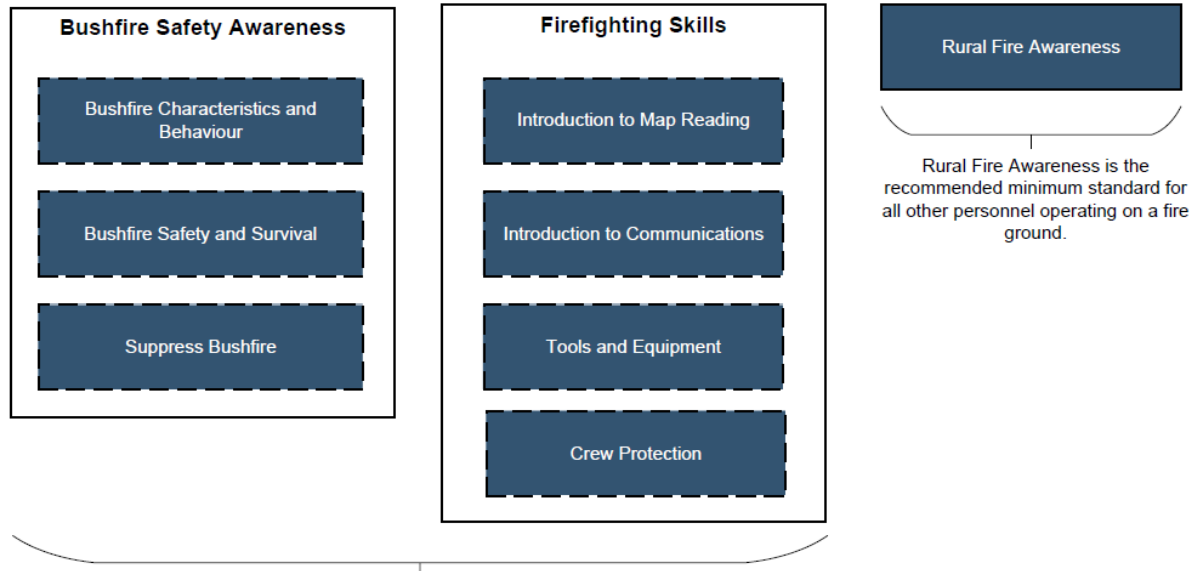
Bushfire Safety Awareness

Bushfire Characteristics and Behaviour

Bushfire Safety and Survival

Suppress Bushfire

Firefighting Skills

Introduction to Map Reading

Introduction to Communications

Tools and Equipment

Crew Protection

Rural Fire Awareness

Rural Fire Awareness is the recommended minimum standard for all other personnel operating on a fire ground.